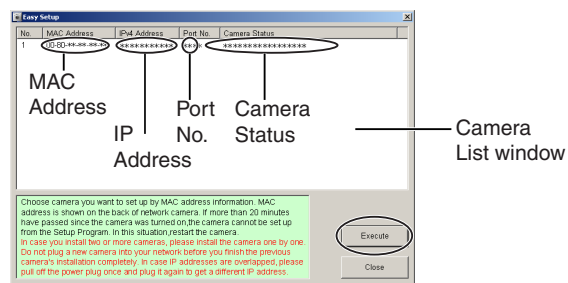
Easy Setup

| No. | MAC Address | IPv4 Address | Port No. | Camera Status |
|---|---|---|---|---|
| 1 | 00-80-**-**-**-** | ********** | **** | ***************** |

MAC Address

IP Address

Port No.

Camera Status

Camera List window

Choose camera you want to set up by MAC address information. MAC address is shown on the back of network camera. If more than 20 minutes have passed since the camera was turned on,the camera cannot be set up from the Setup Program. In this situation,restart the camera.
In case you install two or more cameras, please install the camera one by one. Do not plug a new camera into your network before you finish the previous camera's installation completely. In case IP addresses are overlapped, please pull off the power plug once and plug it again to get a different IP address.

Execute

Close